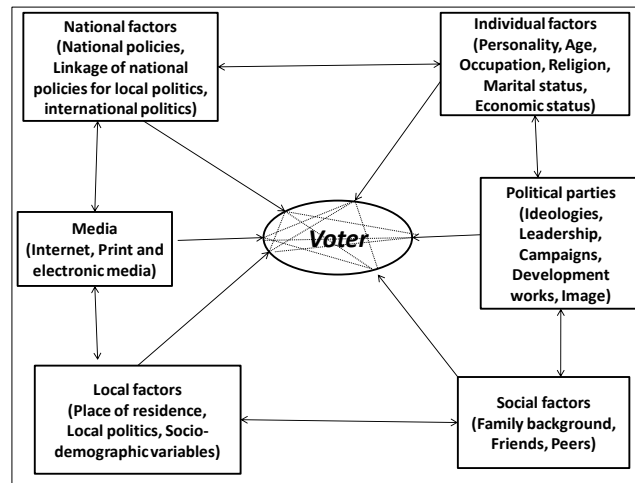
National factors (National policies, Linkage of national policies for local politics, international politics)

Individual factors (Personality, Age, Occupation, Religion, Marital status, Economic status)

Media (Internet, Print and electronic media)

Voter

Political parties (Ideologies, Leadership, Campaigns, Development works, Image)

Local factors (Place of residence, Local politics, Sociodemographic variables)

Social factors (Family background, Friends, Peers)